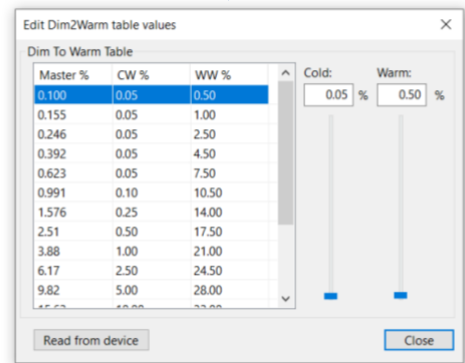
Edit Dim2Warm table values

Dim To Warm Table

| Master % | CW % | WW % |
|---|---|---|
| 0.100 | 0.05 | 0.50 |
| 0.155 | 0.05 | 1.00 |
| 0.246 | 0.05 | 2.50 |
| 0.392 | 0.05 | 4.50 |
| 0.623 | 0.05 | 7.50 |
| 0.991 | 0.10 | 10.50 |
| 1.576 | 0.25 | 14.00 |
| 2.51 | 0.50 | 17.50 |
| 3.88 | 1.00 | 21.00 |
| 6.17 | 2.50 | 24.50 |
| 9.82 | 5.00 | 28.00 |
| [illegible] | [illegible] | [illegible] |

Cold: 0.05 %
Warm: 0.50 %

Read from device
Close